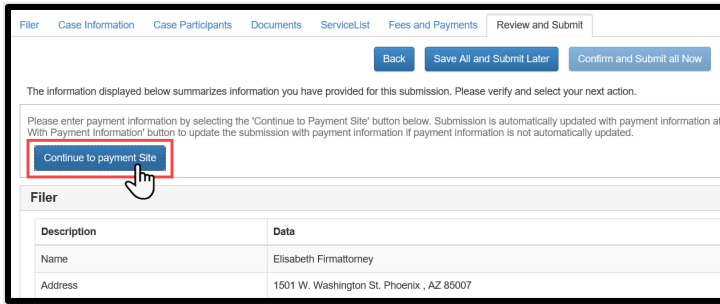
Filer | Case Information | Case Participants | Documents | ServiceList | Fees and Payments | Review and Submit

Back | Save All and Submit Later | Confirm and Submit all Now

The information displayed below summarizes information you have provided for this submission. Please verify and select your next action.

Please enter payment information by selecting the 'Continue to Payment Site' button below. Submission is automatically updated with payment information a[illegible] With Payment Information' button to update the submission with payment information if payment information is not automatically updated.

Continue to payment Site

Filer

| Description | Data |
|---|---|
| Name | Elisabeth Firmattorney |
| Address | 1501 W. Washington St. Phoenix , AZ 85007 |